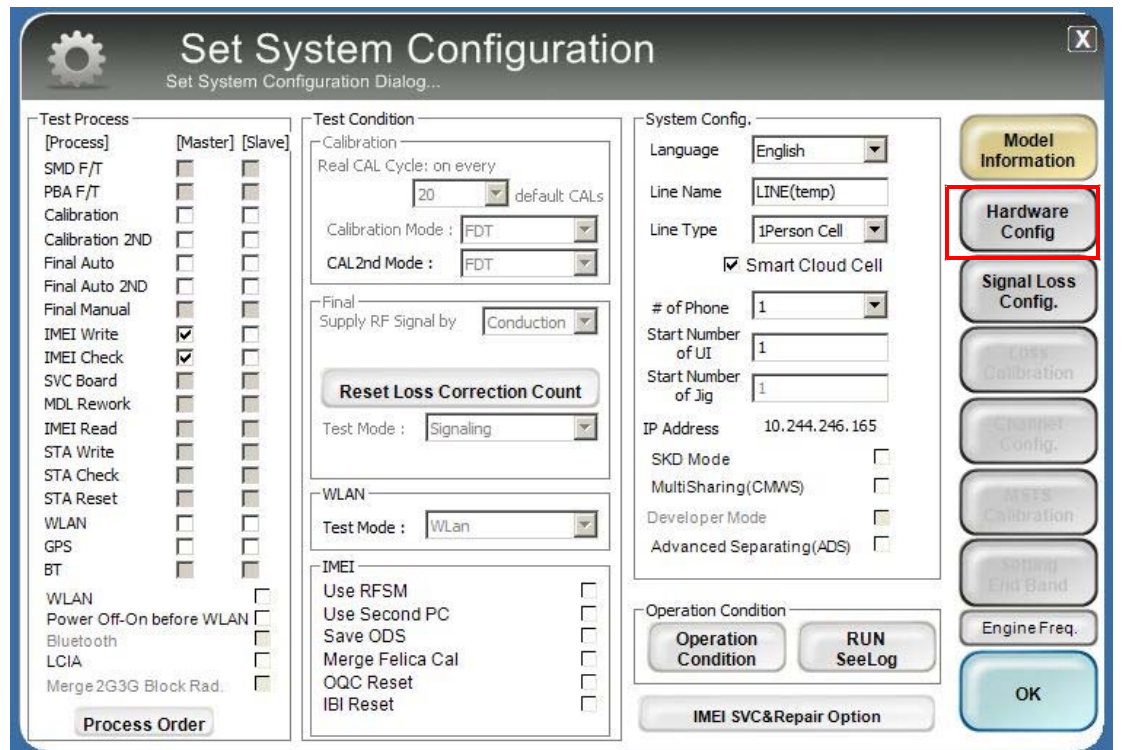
Set System Configuration
Set System Configuration Dialog...

X

Test Process
[Process] [Master] [Slave]
SMD F/T
PBA F/T
Calibration
Calibration 2ND
Final Auto
Final Auto 2ND
Final Manual
IMEI Write
IMEI Check
SVC Board
MDL Rework
IMEI Read
STA Write
STA Check
STA Reset
WLAN
GPS
BT
WLAN
Power Off-On before WLAN
Bluetooth
LCIA
Merge 2G3G Block Rad.
Process Order

Test Condition
Calibration
Real CAL Cycle: on every
20 default CALs
Calibration Mode : FDT
CAL2nd Mode : FDT
Final
Supply RF Signal by Conduction
Reset Loss Correction Count
Test Mode : Signaling
WLAN
Test Mode : WLan
IMEI
Use RFSM
Use Second PC
Save ODS
Merge Felica Cal
OQC Reset
IBI Reset

System Config.
Language English
Line Name LINE(temp)
Line Type 1Person Cell
Smart Cloud Cell
# of Phone 1
Start Number of UI 1
Start Number of Jig 1
IP Address 10.244.246.165
SKD Mode
MultiSharing(CMWS)
Developer Mode
Advanced Separating(ADS)
Operation Condition
Operation Condition
RUN SeeLog
IMEI SVC&Repair Option

Model Information
Hardware Config
Signal Loss Config.
Loss Calibration
Channel Config.
MSTS Calibration
Setting End Band
Engine Freq.
OK